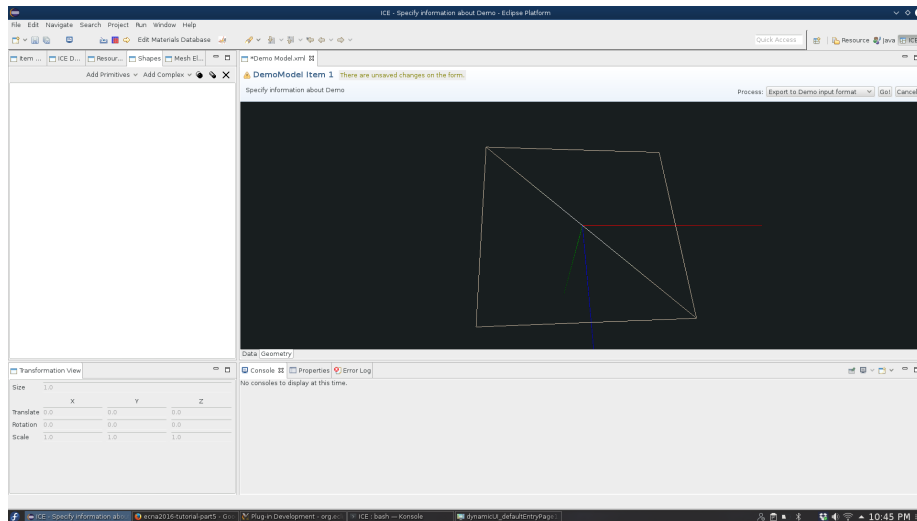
ICE - Specify information about Demo - Eclipse Platform

File Edit Navigate Search Project Run Window Help

Edit Materials Database

Quick Access

Resource Java ICE

Item ... ICE D... Resour... Shapes Mesh El...

Add Primitives Add Complex

*Demo Model.xml

DemoModel Item 1 There are unsaved changes on the form.

Specify information about Demo

Process: Export to Demo input format Go! Cancel

Data Geometry

Transformation View

Size 1.0

| | X | Y | Z |
|---|---|---|---|
| Translate | 0.0 | 0.0 | 0.0 |
| Rotation | 0.0 | 0.0 | 0.0 |
| Scale | 1.0 | 1.0 | 1.0 |

Console Properties Error Log

No consoles to display at this time.

ICE - Specify information abo ecna2016-tutorial-part5 Plug-in Development - org.ec ICE : bash — Konsole dynamicUI_defaultEntryPage

10:45 PM